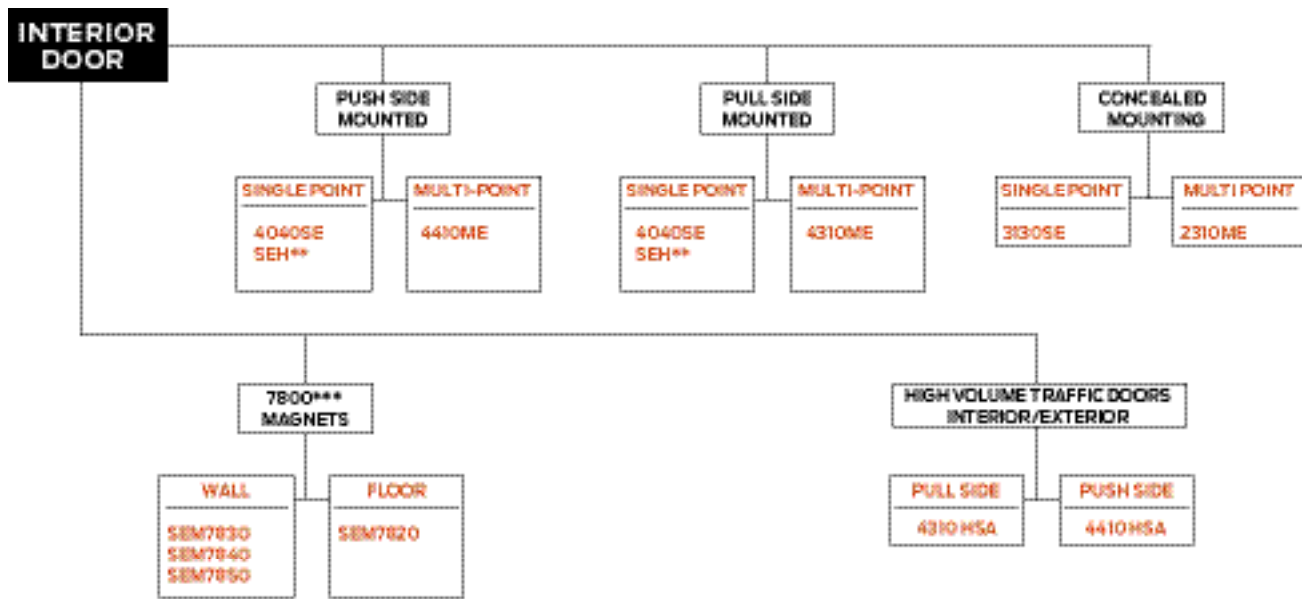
INTERIOR DOOR

PUSH SIDE MOUNTED

SINGLE POINT
4040SE
SEH**

MULTI-POINT
4410ME

PULL SIDE MOUNTED

SINGLE POINT
4040SE
SEH**

MULTI-POINT
4310ME

CONCEALED MOUNTING

SINGLE POINT
3130SE

MULTI POINT
2310ME

7800*** MAGNETS

WALL
SEM7830
SEM7840
SEM7850

FLOOR
SEM7820

HIGH VOLUME TRAFFIC DOORS INTERIOR/EXTERIOR

PULL SIDE
4310 HSA

PUSH SIDE
4410 HSA